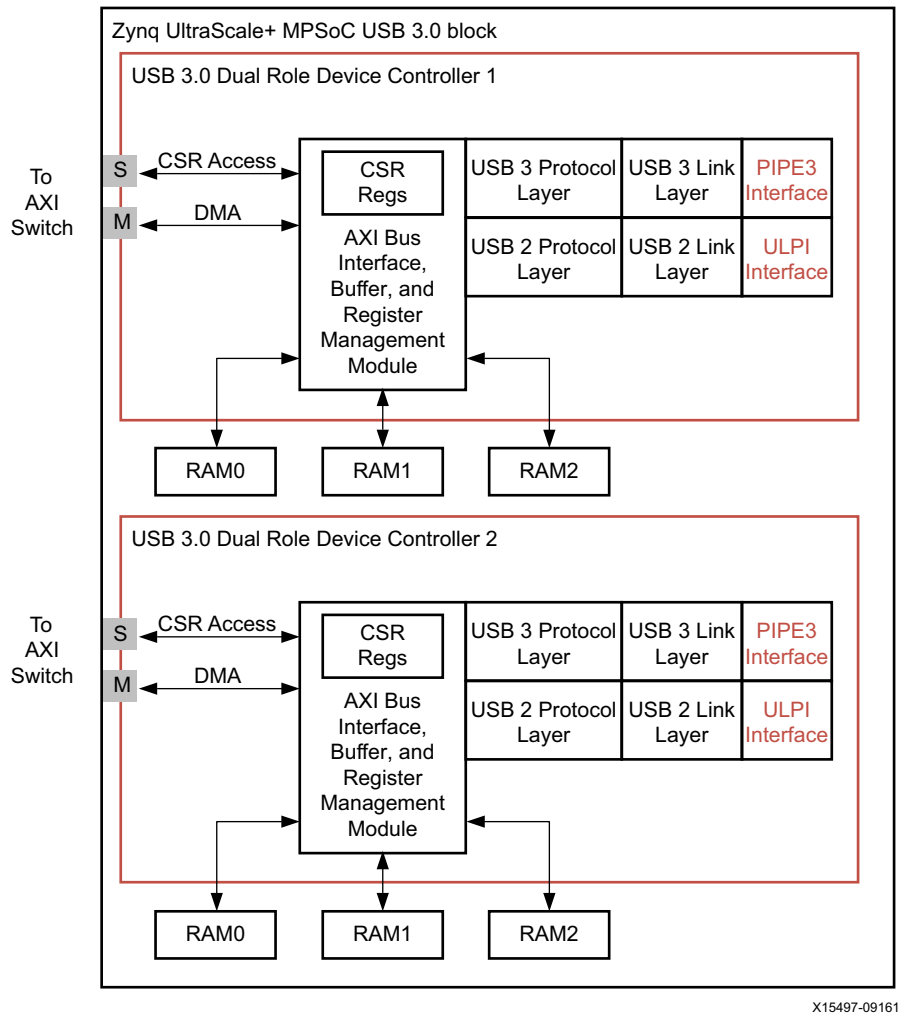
Zynq UltraScale+ MPSoC USB 3.0 block

USB 3.0 Dual Role Device Controller 1

To AXI Switch

S

M

CSR Access

DMA

CSR Regs

AXI Bus Interface, Buffer, and Register Management Module

USB 3 Protocol Layer

USB 3 Link Layer

PIPE3 Interface

USB 2 Protocol Layer

USB 2 Link Layer

ULPI Interface

RAM0

RAM1

RAM2

USB 3.0 Dual Role Device Controller 2

To AXI Switch

S

M

CSR Access

DMA

CSR Regs

AXI Bus Interface, Buffer, and Register Management Module

USB 3 Protocol Layer

USB 3 Link Layer

PIPE3 Interface

USB 2 Protocol Layer

USB 2 Link Layer

ULPI Interface

RAM0

RAM1

RAM2

X15497-09161